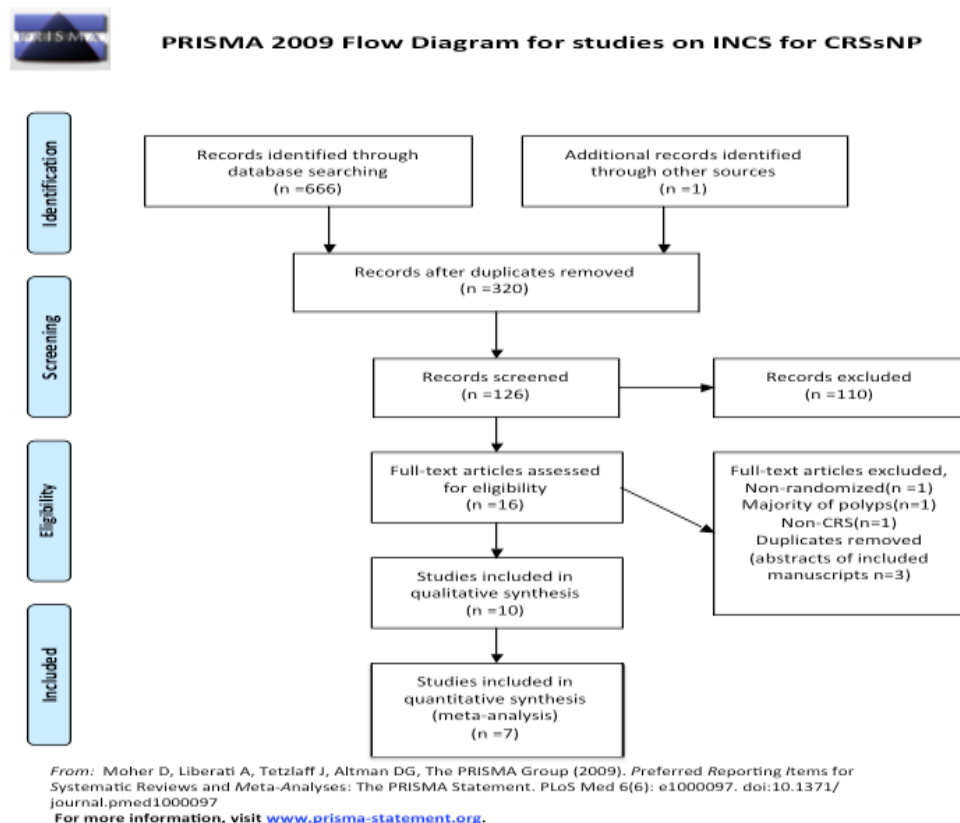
PRISMA

PRISMA 2009 Flow Diagram for studies on INCS for CRSsNP

Identification

Records identified through database searching (n =666)

Additional records identified through other sources (n =1)

Records after duplicates removed (n =320)

Screening

Records screened (n =126)

Records excluded (n =110)

Eligibility

Full-text articles assessed for eligibility (n =16)

Full-text articles excluded, Non-randomized(n =1) Majority of polyps(n=1) Non-CRS(n=1) Duplicates removed (abstracts of included manuscripts n=3)

Studies included in qualitative synthesis (n =10)

Included

Studies included in quantitative synthesis (meta-analysis) (n =7)

From: Moher D, Liberati A, Tetzlaff J, Altman DG, The PRISMA Group (2009). Preferred Reporting Items for Systematic Reviews and Meta-Analyses: The PRISMA Statement. PLoS Med 6(6): e1000097. doi:10.1371/journal.pmed1000097

For more information, visit www.prisma-statement.org.